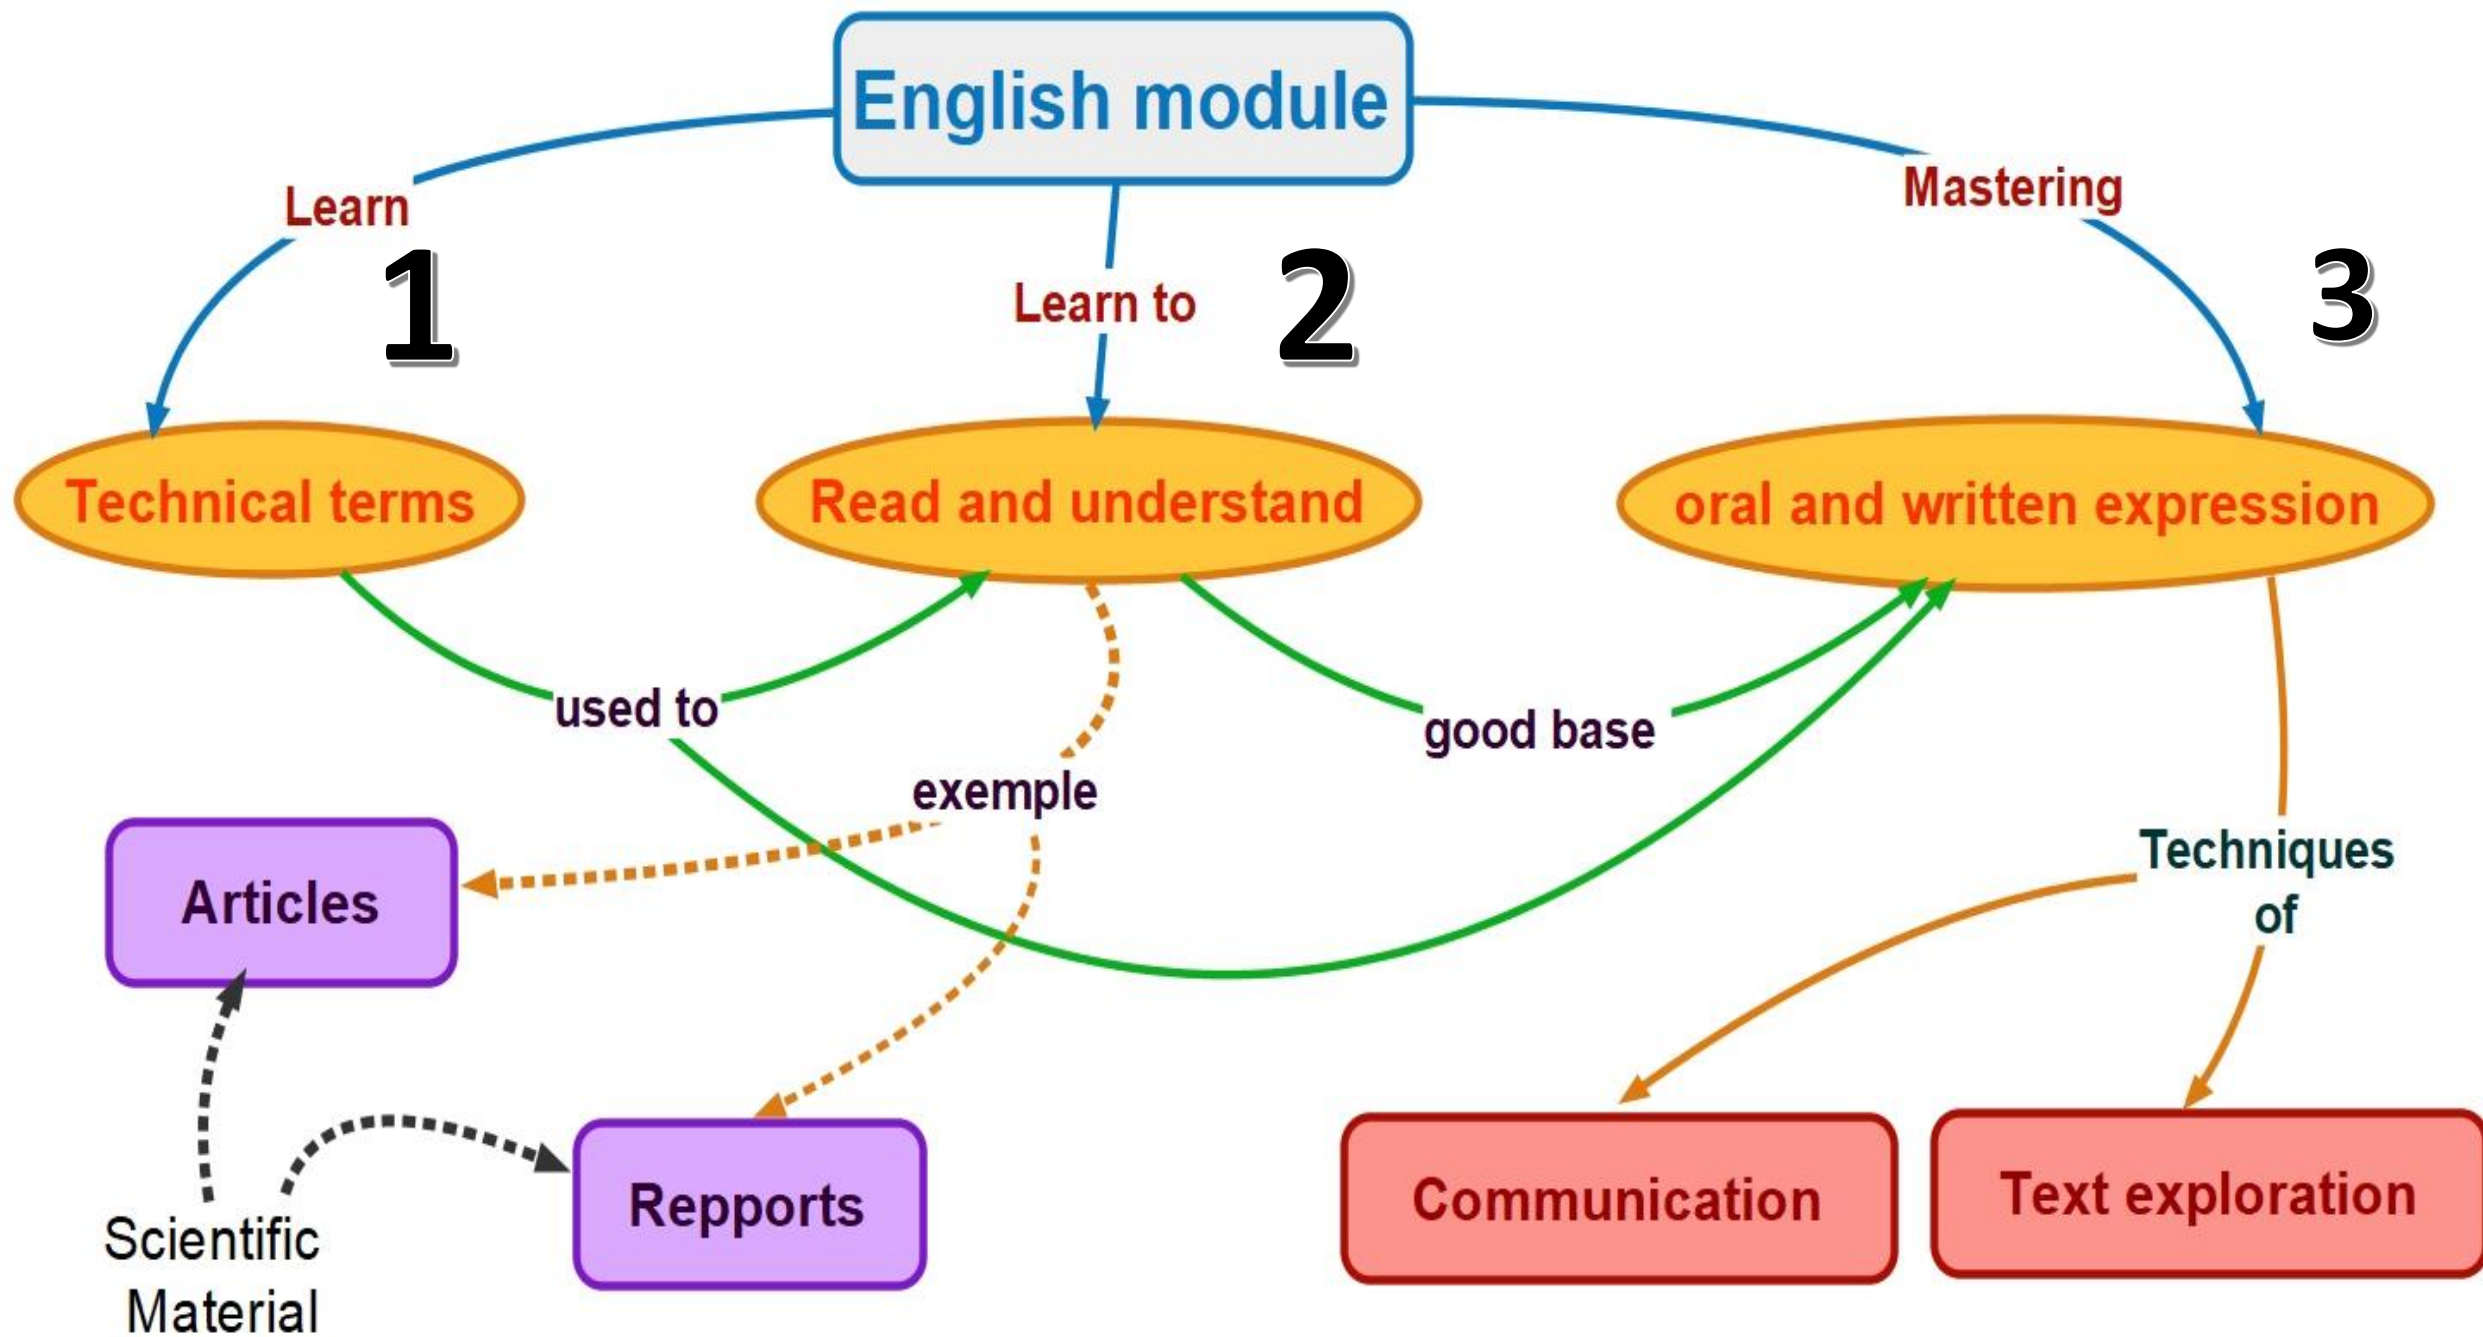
English module

Learn
1
Learn to
2
Mastering
3

Technical terms
Read and understand
oral and written expression

used to
good base
exemple
Techniques of

Articles
Repports
Scientific Material
Communication
Text exploration